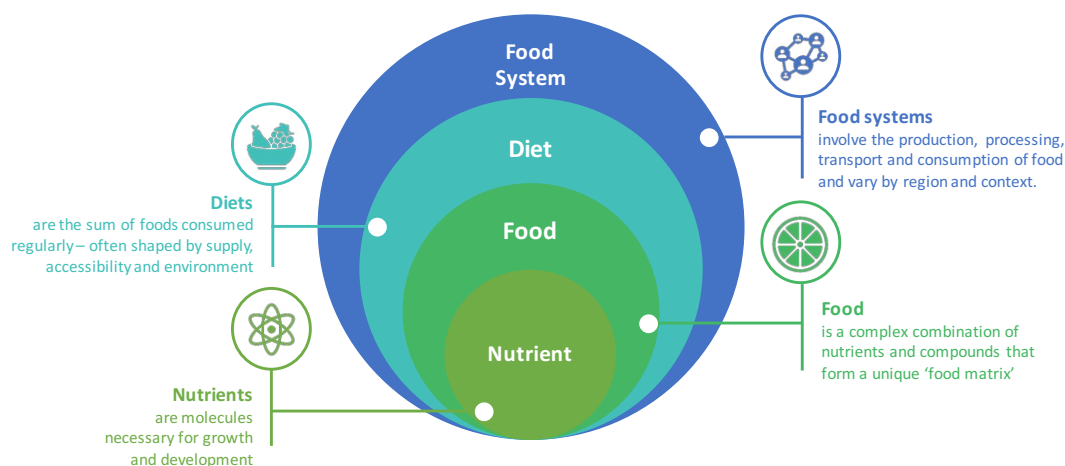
Food System

Diet

Food

Nutrient

Diets
are the sum of foods consumed regularly – often shaped by supply, accessibility and environment

Nutrients
are molecules necessary for growth and development

Food systems
involve the production, processing, transport and consumption of food and vary by region and context.

Food
is a complex combination of nutrients and compounds that form a unique 'food matrix'